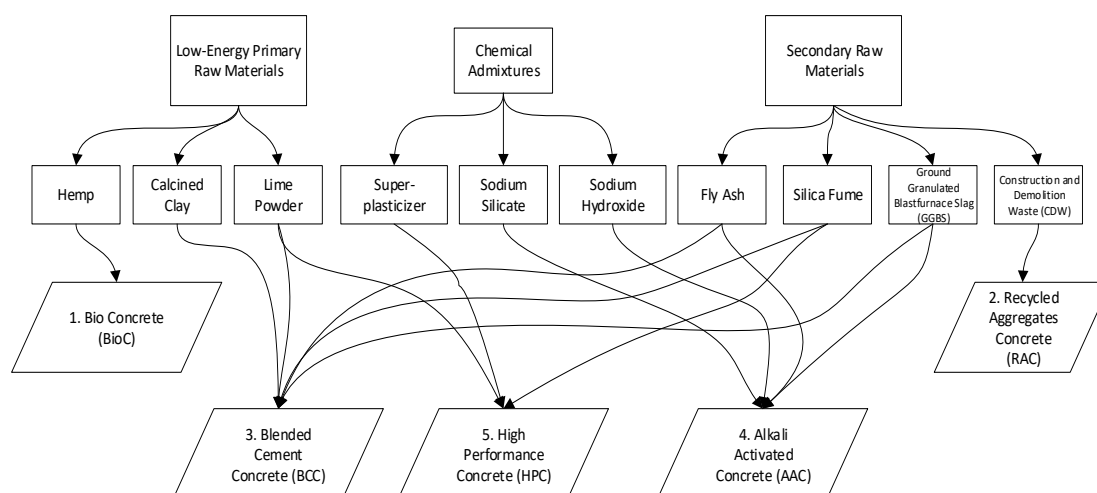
Low-Energy Primary Raw Materials

Chemical Admixtures

Secondary Raw Materials

Hemp

Calcined Clay

Lime Powder

Superplasticizer

Sodium Silicate

Sodium Hydroxide

Fly Ash

Silica Fume

Ground Granulated Blastfurnace Slag (GGBS)

Construction and Demolition Waste (CDW)

1. Bio Concrete (BioC)

2. Recycled Aggregates Concrete (RAC)

3. Blended Cement Concrete (BCC)

5. High Performance Concrete (HPC)

4. Alkali Activated Concrete (AAC)